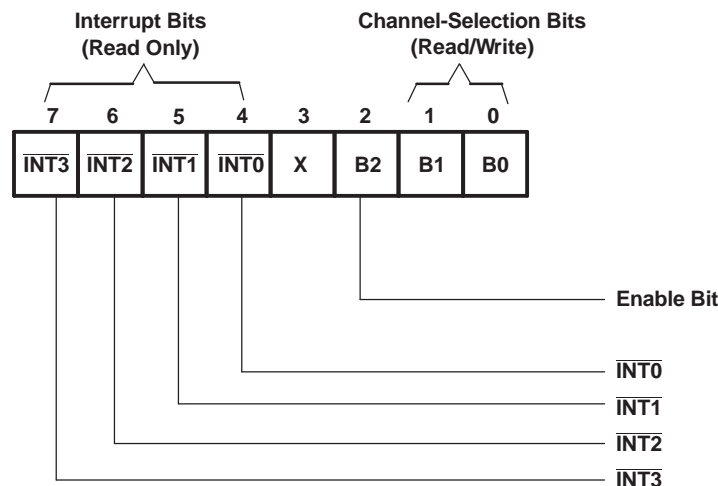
Interrupt Bits
(Read Only)

Channel-Selection Bits
(Read/Write)

| 7 | 6 | 5 | 4 | 3 | 2 | 1 | 0 |
|---|---|---|---|---|---|---|---|
| $\overline{INT3}$ | $\overline{INT2}$ | $\overline{INT1}$ | $\overline{INT0}$ | X | B2 | B1 | B0 |

Enable Bit

$\overline{INT0}$

$\overline{INT1}$

$\overline{INT2}$

$\overline{INT3}$